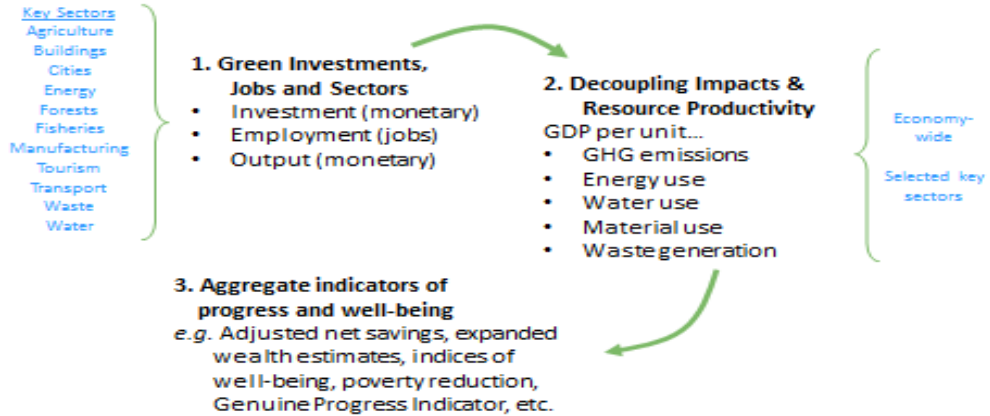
Key Sectors
Agriculture
Buildings
Cities
Energy
Forests
Fisheries
Manufacturing
Tourism
Transport
Waste
Water

1. Green Investments, Jobs and Sectors
• Investment (monetary)
• Employment (jobs)
• Output (monetary)

2. Decoupling Impacts & Resource Productivity
GDP per unit...
• GHG emissions
• Energy use
• Water use
• Material use
• Waste generation

Economy-wide

Selected key sectors

3. Aggregate indicators of progress and well-being
e.g. Adjusted net savings, expanded wealth estimates, indices of well-being, poverty reduction, Genuine Progress Indicator, etc.